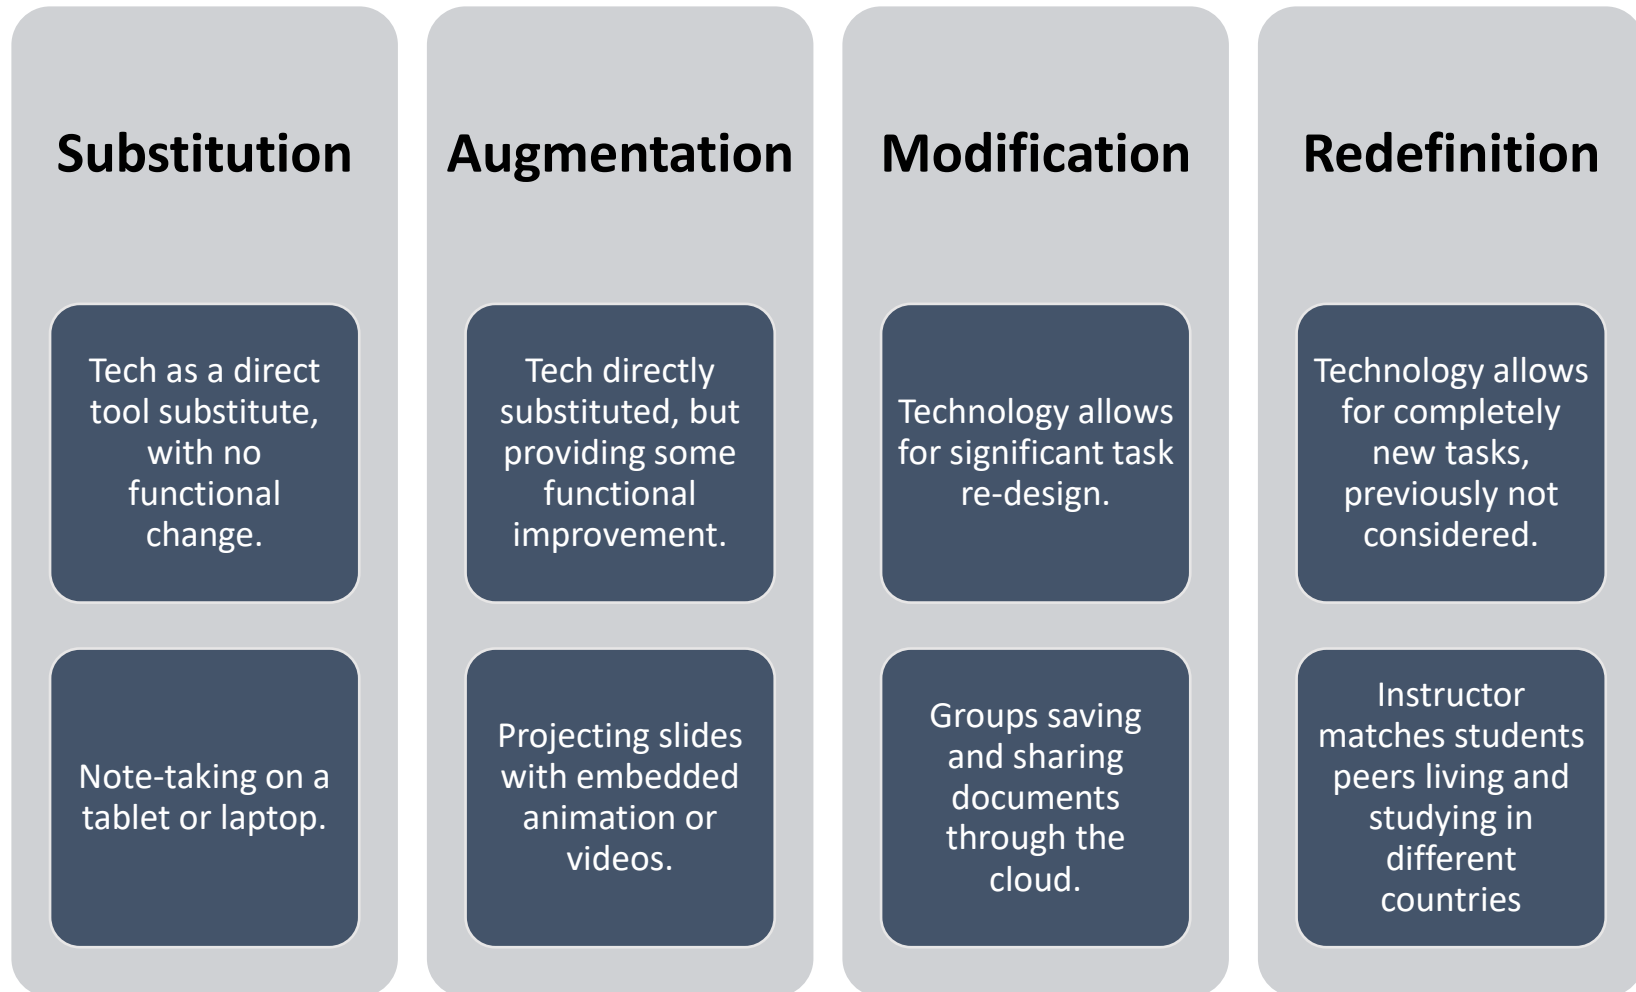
Substitution

Tech as a direct tool substitute, with no functional change.

Note-taking on a tablet or laptop.

Augmentation

Tech directly substituted, but providing some functional improvement.

Projecting slides with embedded animation or videos.

Modification

Technology allows for significant task re-design.

Groups saving and sharing documents through the cloud.

Redefinition

Technology allows for completely new tasks, previously not considered.

Instructor matches students peers living and studying in different countries